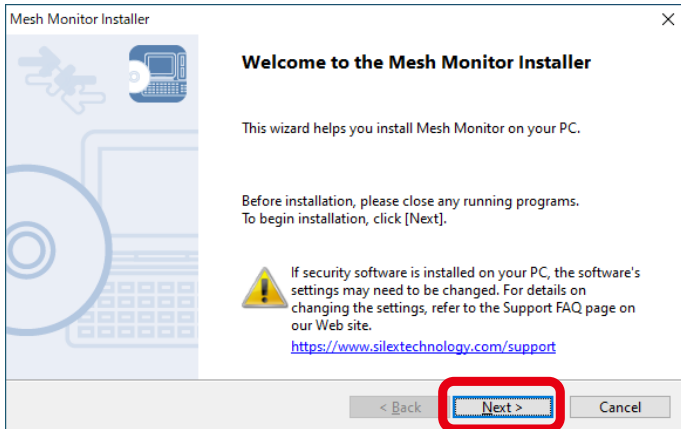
Mesh Monitor Installer

Welcome to the Mesh Monitor Installer

This wizard helps you install Mesh Monitor on your PC.

Before installation, please close any running programs.
To begin installation, click [Next].

If security software is installed on your PC, the software's settings may need to be changed. For details on changing the settings, refer to the Support FAQ page on our Web site.
https://www.silextechnology.com/support

< Back
Next >
Cancel